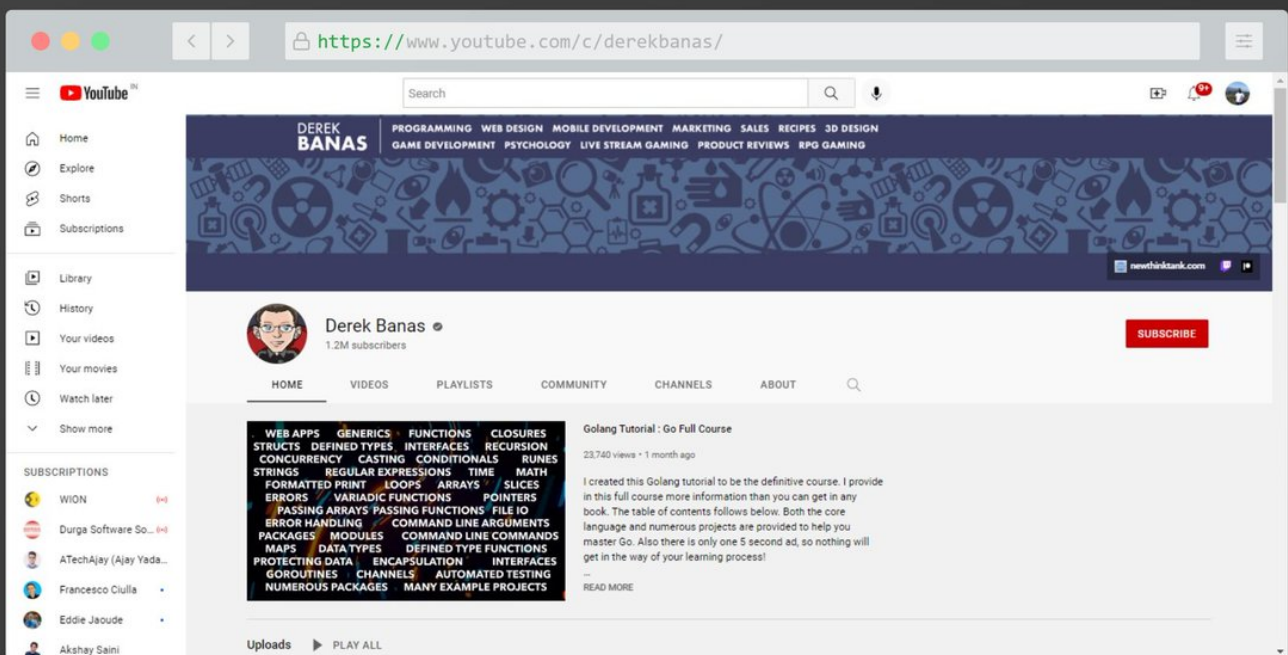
https://www.youtube.com/c/derekbanas/

YouTube IN

Search

9+

Home
Explore
Shorts
Subscriptions

Library
History
Your videos
Your movies
Watch later
Show more

SUBSCRIPTIONS
WION
Durga Software So...
ATechAjay (Ajay Yada...
Francesco Ciulla
Eddie Jaoude
Akshay Saini

DEREK BANAS
PROGRAMMING WEB DESIGN MOBILE DEVELOPMENT MARKETING SALES RECIPES 3D DESIGN
GAME DEVELOPMENT PSYCHOLOGY LIVE STREAM GAMING PRODUCT REVIEWS RPG GAMING

newthinktank.com

Derek Banas
1.2M subscribers

SUBSCRIBE

HOME VIDEOS PLAYLISTS COMMUNITY CHANNELS ABOUT

WEB APPS GENERICS FUNCTIONS CLOSURES STRUCTS DEFINED TYPES INTERFACES RECURSION CONCURRENCY CASTING CONDITIONALS RUNES STRINGS REGULAR EXPRESSIONS TIME MATH FORMATTED PRINT LOOPS ARRAYS SLICES ERRORS VARIADIC FUNCTIONS POINTERS PASSING ARRAYS PASSING FUNCTIONS FILE IO ERROR HANDLING COMMAND LINE ARGUMENTS PACKAGES MODULES COMMAND LINE COMMANDS MAPS DATA TYPES DEFINED TYPE FUNCTIONS PROTECTING DATA ENCAPSULATION INTERFACES GOROUTINES CHANNELS AUTOMATED TESTING NUMEROUS PACKAGES MANY EXAMPLE PROJECTS

Golang Tutorial : Go Full Course

23,740 views • 1 month ago

I created this Golang tutorial to be the definitive course. I provide in this full course more information than you can get in any book. The table of contents follows below. Both the core language and numerous projects are provided to help you master Go. Also there is only one 5 second ad, so nothing will get in the way of your learning process!
...
READ MORE

Uploads PLAY ALL